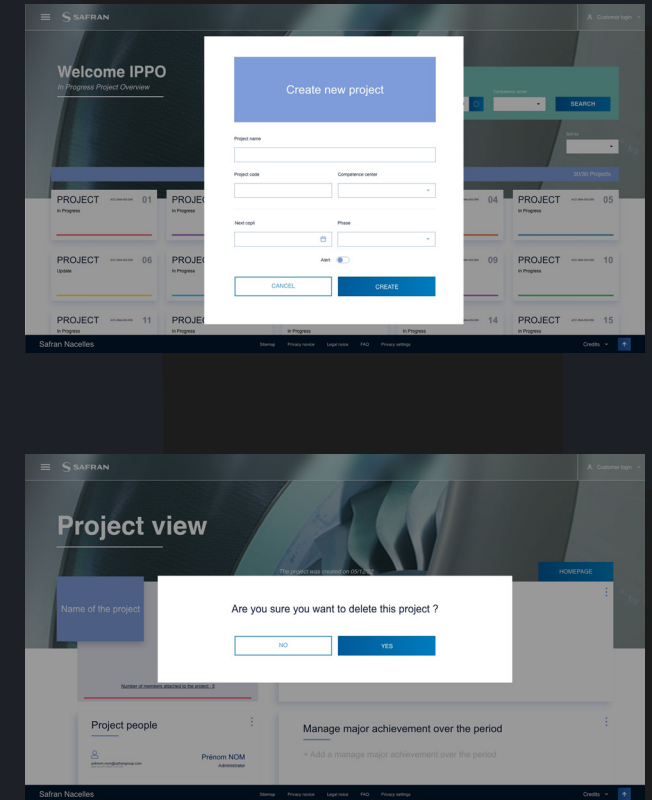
SAFRAN

Customer login

Welcome IPPO

In Progress Project Overview

Competence center

SEARCH

Sort by

20/20 Projects

Create new project

Project name

Project code

Competence center

Next copil

Phase

Alert

CANCEL

CREATE

PROJECT 01
In Progress

PROJECT
In Progress

PROJECT 04

PROJECT 05
In Progress

PROJECT 06
Update

PROJECT
In Progress

PROJECT 09

PROJECT 10
In Progress

PROJECT 11
In Progress

PROJECT
In Progress

In Progress

PROJECT 14
In Progress

PROJECT 15
In Progress

Safran Nacelles

Sitemap Privacy review Legal notice FAQ Privacy settings

Credits

SAFRAN

Customer login

Project view

The project was created on 05/12/2

HOMEPAGE

Name of the project

Are you sure you want to delete this project ?

NO

YES

Number of members attached to the project : 5

Project people

Prénom NOM
Administrator

Manage major achievement over the period

+ Add a manage major achievement over the period

Safran Nacelles

Sitemap Privacy review Legal notice FAQ Privacy settings

Credits